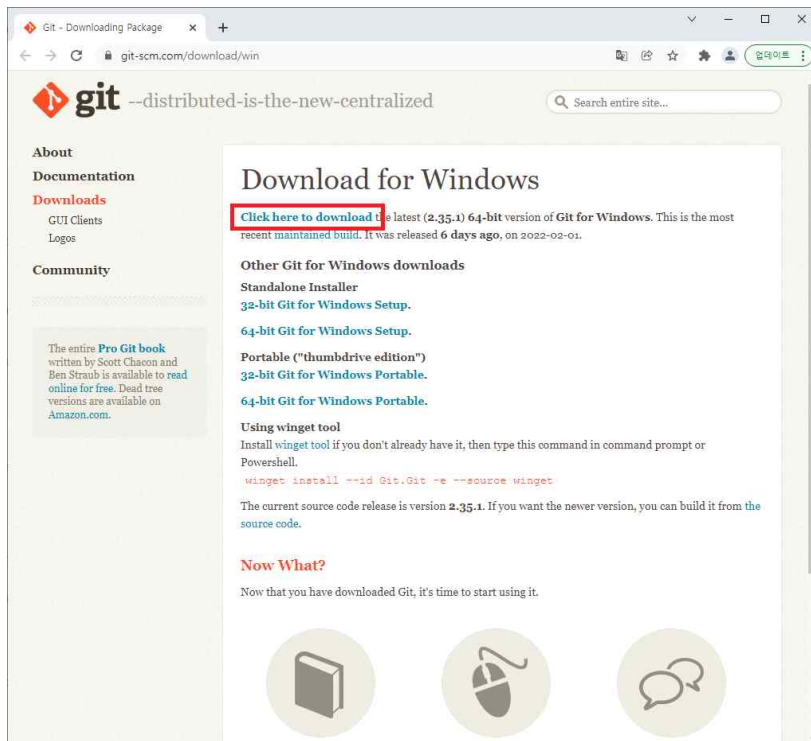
Git - Downloading Package ×  +

git-scm.com/download/win

업데이트

git --distributed-is-the-new-centralized

Search entire site...

About

Documentation

Downloads

GUI Clients

Logos

Community

The entire Pro Git book written by Scott Chacon and Ben Straub is available to read online for free. Dead tree versions are available on Amazon.com.

Download for Windows

Click here to download the latest (2.35.1) 64-bit version of Git for Windows. This is the most recent maintained build. It was released 6 days ago, on 2022-02-01.

Other Git for Windows downloads

Standalone Installer

32-bit Git for Windows Setup.

64-bit Git for Windows Setup.

Portable ("thumbdrive edition")

32-bit Git for Windows Portable.

64-bit Git for Windows Portable.

Using winget tool

Install winget tool if you don't already have it, then type this command in command prompt or Powershell.

winget install --id Git.Git -e --source winget

The current source code release is version 2.35.1. If you want the newer version, you can build it from the source code.

Now What?

Now that you have downloaded Git, it's time to start using it.